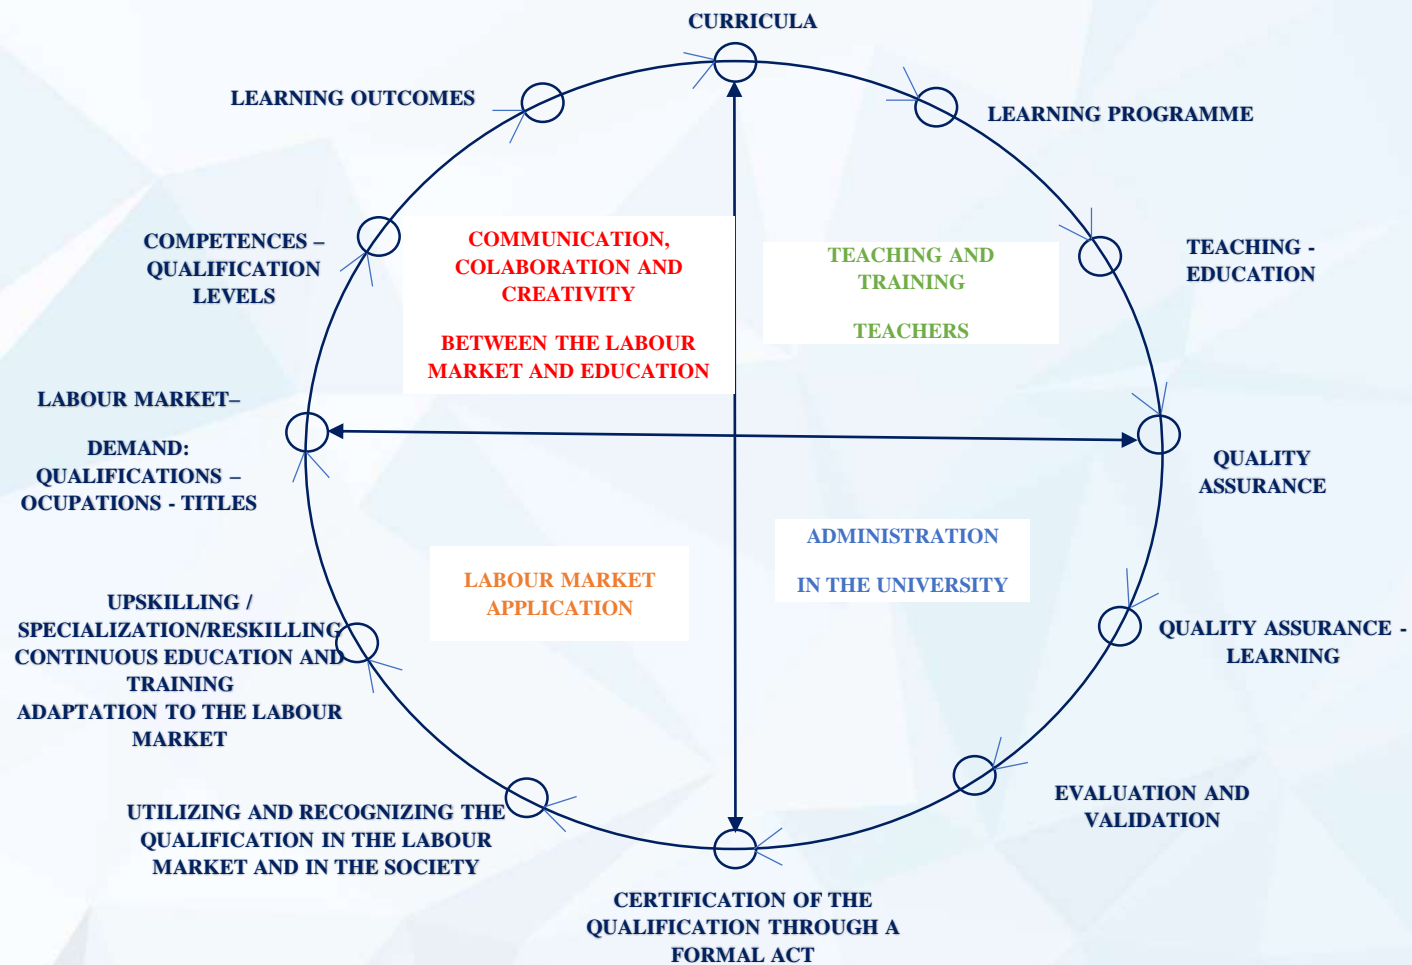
CURRICULA

LEARNING OUTCOMES

LEARNING PROGRAMME

COMPETENCES – QUALIFICATION LEVELS

COMMUNICATION, COLABORATION AND CREATIVITY

BETWEEN THE LABOUR MARKET AND EDUCATION

TEACHING AND TRAINING

TEACHERS

TEACHING - EDUCATION

LABOUR MARKET–

DEMAND: QUALIFICATIONS – OCUPATIONS - TITLES

QUALITY ASSURANCE

ADMINISTRATION

IN THE UNIVERSITY

LABOUR MARKET APPLICATION

UPSKILLING / SPECIALIZATION/RESKILLING CONTINUOUS EDUCATION AND TRAINING ADAPTATION TO THE LABOUR MARKET

QUALITY ASSURANCE - LEARNING

EVALUATION AND VALIDATION

UTILIZING AND RECOGNIZING THE QUALIFICATION IN THE LABOUR MARKET AND IN THE SOCIETY

CERTIFICATION OF THE QUALIFICATION THROUGH A FORMAL ACT